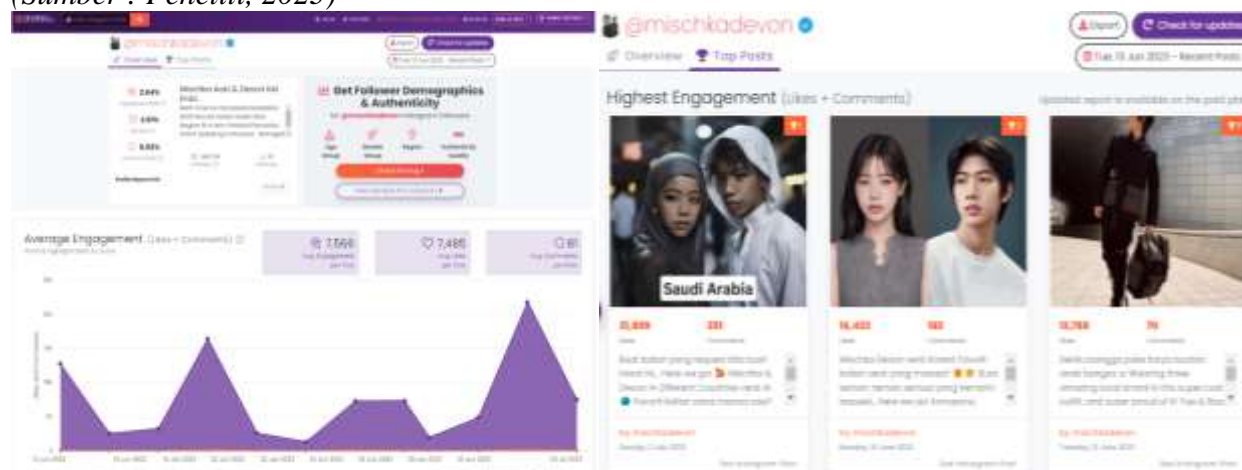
(Sumber : Penulis, 2023)

@mischkadevon

Overview Top Posts

2.64%

4.61%

8.83%

Mischka Aoki & Devon Kei Enzo

Get Follower Demographics & Authenticity

for @mischkadevon Instagram followers

Age Group Gender Ratio Region Followers by Quality

Unlock Analytics

Average Engagement (Likes + Comments)

7,569 Avg Engagement per Post

7,488 Avg Likes per Post

81 Avg Comments per Post

@mischkadevon

Export Check for updates

Overview Top Posts

Tue, 13 Jun 2023 – Recent Posts

Highest Engagement (Likes + Comments)

Updated report is available on the paid plan

Saudi Arabia

21,889 331

16,422 183

13,768 79

Buat kalian yang request Mischa & Devon in Different Countries

Mischka Devon versi Korea!

By @mischkadevon

By @mischkadevon

By @mischkadevon

See Instagram Post

See Instagram Post

See Instagram Post